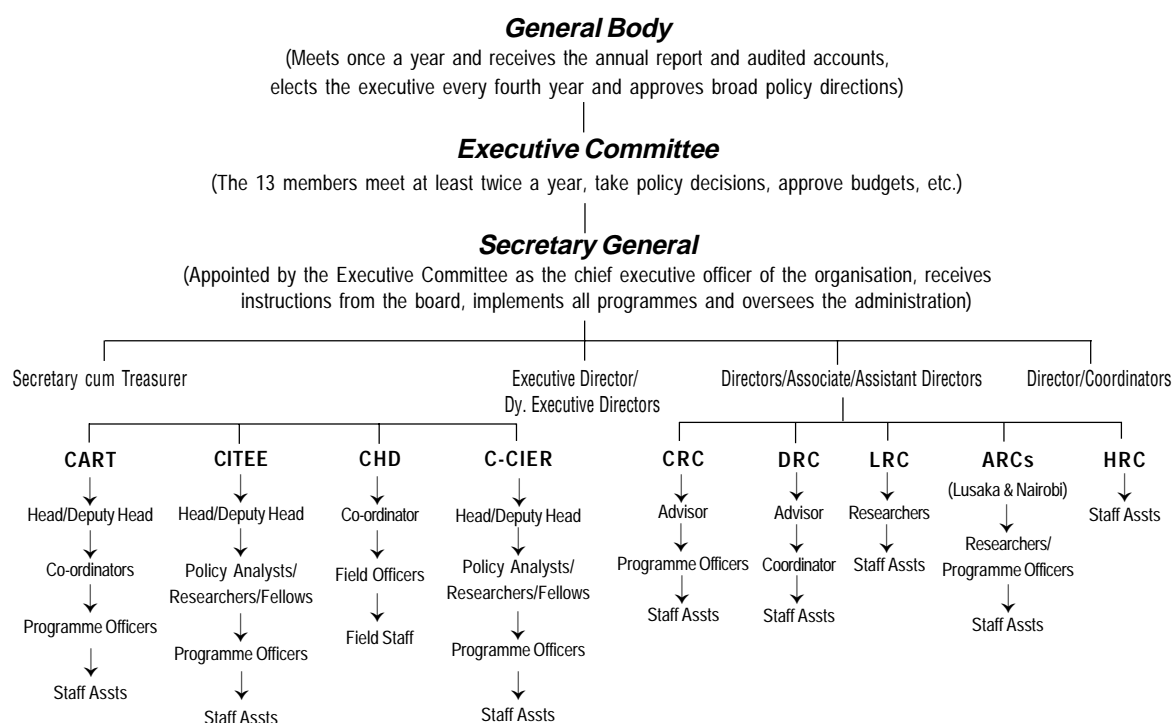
General Body
(Meets once a year and receives the annual report and audited accounts, elects the executive every fourth year and approves broad policy directions)

Executive Committee
(The 13 members meet at least twice a year, take policy decisions, approve budgets, etc.)

Secretary General
(Appointed by the Executive Committee as the chief executive officer of the organisation, receives instructions from the board, implements all programmes and oversees the administration)

Secretary cum Treasurer

Executive Director/ Dy. Executive Directors

Directors/Associate/Assistant Directors

Director/Coordinators

CART
Head/Deputy Head
Co-ordinators
Programme Officers
Staff Assts

CITEE
Head/Deputy Head
Policy Analysts/ Researchers/Fellows
Programme Officers
Staff Assts

CHD
Co-ordinator
Field Officers
Field Staff

C-CIER
Head/Deputy Head
Policy Analysts/ Researchers/Fellows
Programme Officers
Staff Assts

CRC
Advisor
Programme Officers
Staff Assts

DRC
Advisor
Coordinator
Staff Assts

LRC
Researchers
Staff Assts

ARCs
(Lusaka & Nairobi)
Researchers/ Programme Officers
Staff Assts

HRC
Staff Assts